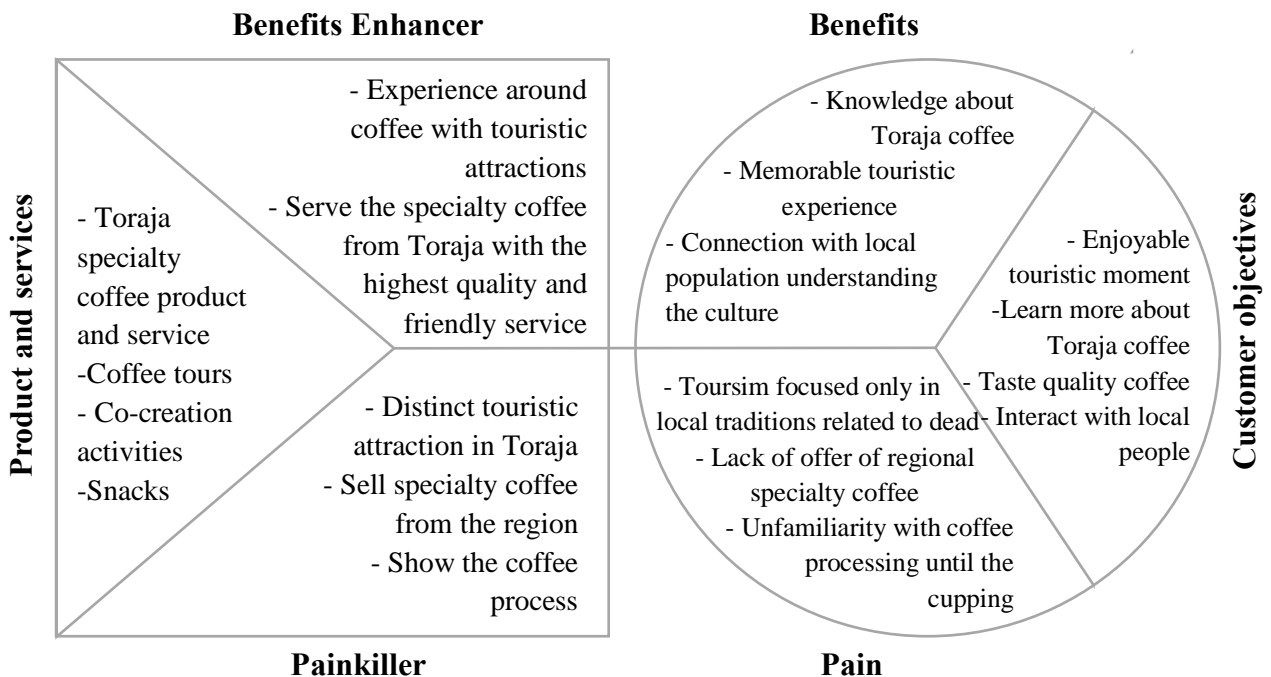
Benefits Enhancer

Benefits

Product and services

- Toraja specialty coffee product and service
-Coffee tours
- Co-creation activities
-Snacks

- Experience around coffee with touristic attractions
- Serve the specialty coffee from Toraja with the highest quality and friendly service

- Distinct touristic attraction in Toraja
- Sell specialty coffee from the region
- Show the coffee process

- Knowledge about Toraja coffee
- Memorable touristic experience
- Connection with local population understanding the culture

- Toursim focused only in local traditions related to dead
- Lack of offer of regional specialty coffee
- Unfamiliarity with coffee processing until the cupping

- Enjoyable touristic moment
-Learn more about Toraja coffee
- Taste quality coffee
- Interact with local people

Customer objectives

Painkiller

Pain